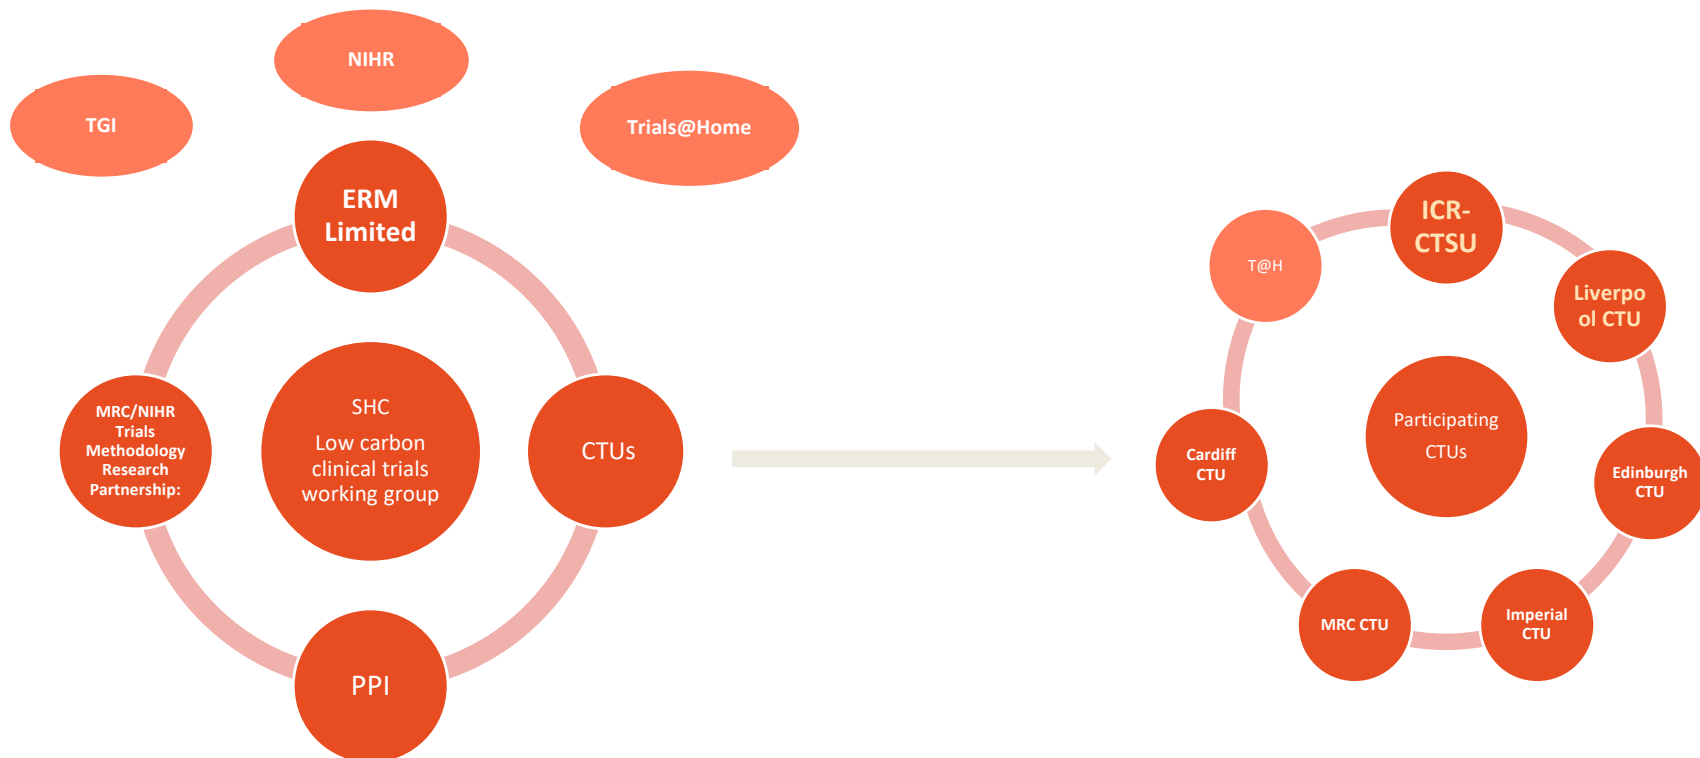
NIHR

TGI

Trials@Home

ERM Limited

MRC/NIHR Trials Methodology Research Partnership:

SHC
Low carbon clinical trials working group

CTUs

PPI

T@H

ICR-CTSU

Liverpo ol CTU

Participating CTUs

Cardiff CTU

Edinburgh CTU

MRC CTU

Imperial CTU